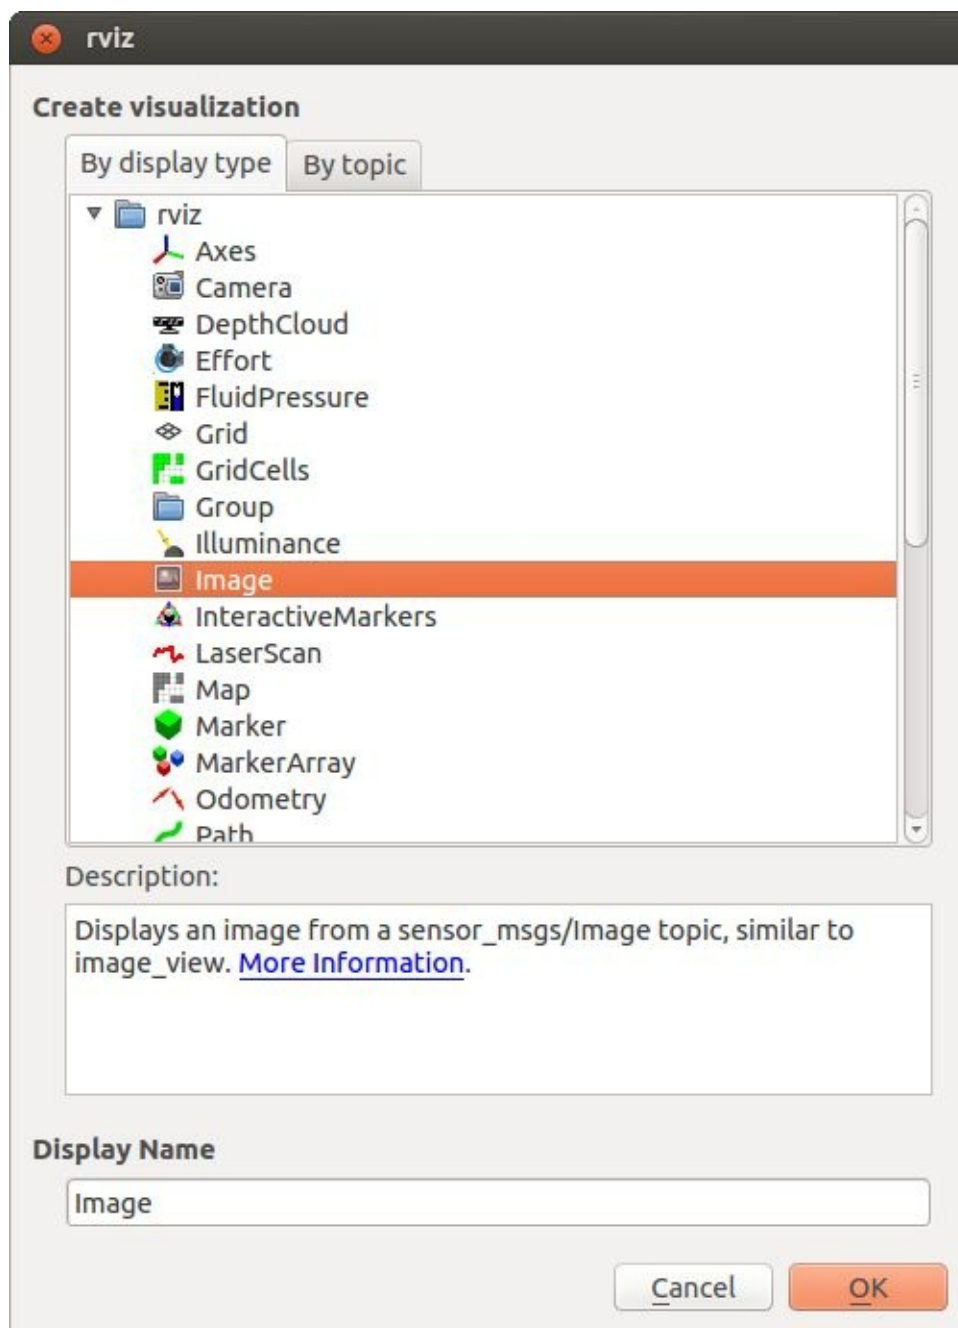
rviz

Create visualization

By display type | By topic

rviz
Axes
Camera
DepthCloud
Effort
FluidPressure
Grid
GridCells
Group
Illuminance
Image
InteractiveMarkers
LaserScan
Map
Marker
MarkerArray
Odometry
Path

Description:

Displays an image from a sensor_msgs/Image topic, similar to image_view. More Information.

Display Name

Image

Cancel
OK